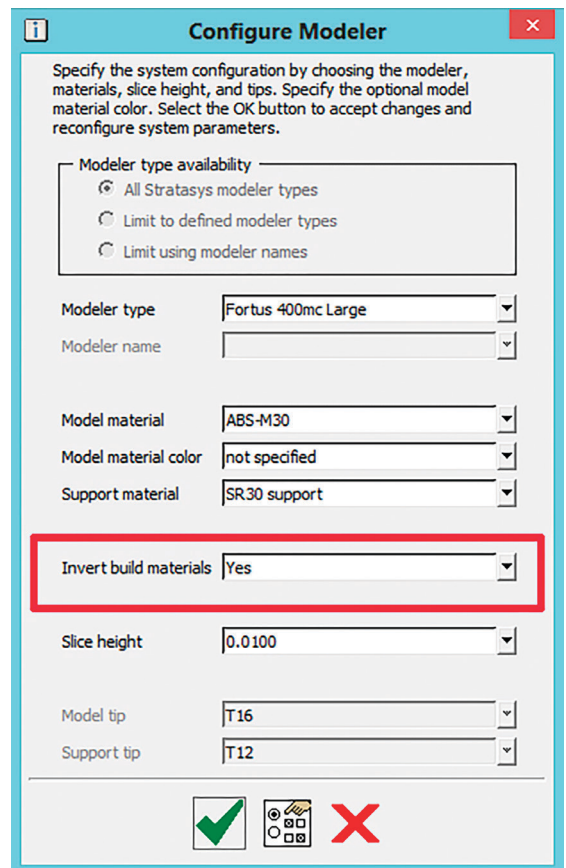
Configure Modeler

Specify the system configuration by choosing the modeler, materials, slice height, and tips. Specify the optional model material color. Select the OK button to accept changes and reconfigure system parameters.

Modeler type availability
All Stratasys modeler types
Limit to defined modeler types
Limit using modeler names

Modeler type Fortus 400mc Large
Modeler name

Model material ABS-M30
Model material color not specified
Support material SR30 support

Invert build materials Yes

Slice height 0.0100

Model tip T16
Support tip T12